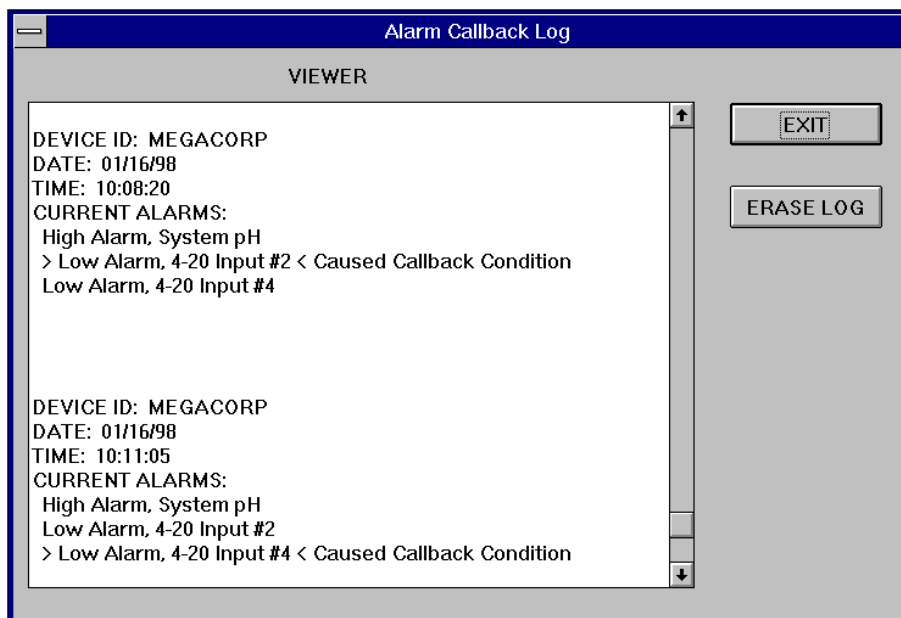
Alarm Callback Log

VIEWER

DEVICE ID: MEGACORP
DATE: 01/16/98
TIME: 10:08:20
CURRENT ALARMS:
High Alarm, System pH
> Low Alarm, 4-20 Input #2 < Caused Callback Condition
Low Alarm, 4-20 Input #4

DEVICE ID: MEGACORP
DATE: 01/16/98
TIME: 10:11:05
CURRENT ALARMS:
High Alarm, System pH
Low Alarm, 4-20 Input #2
> Low Alarm, 4-20 Input #4 < Caused Callback Condition

EXIT

ERASE LOG